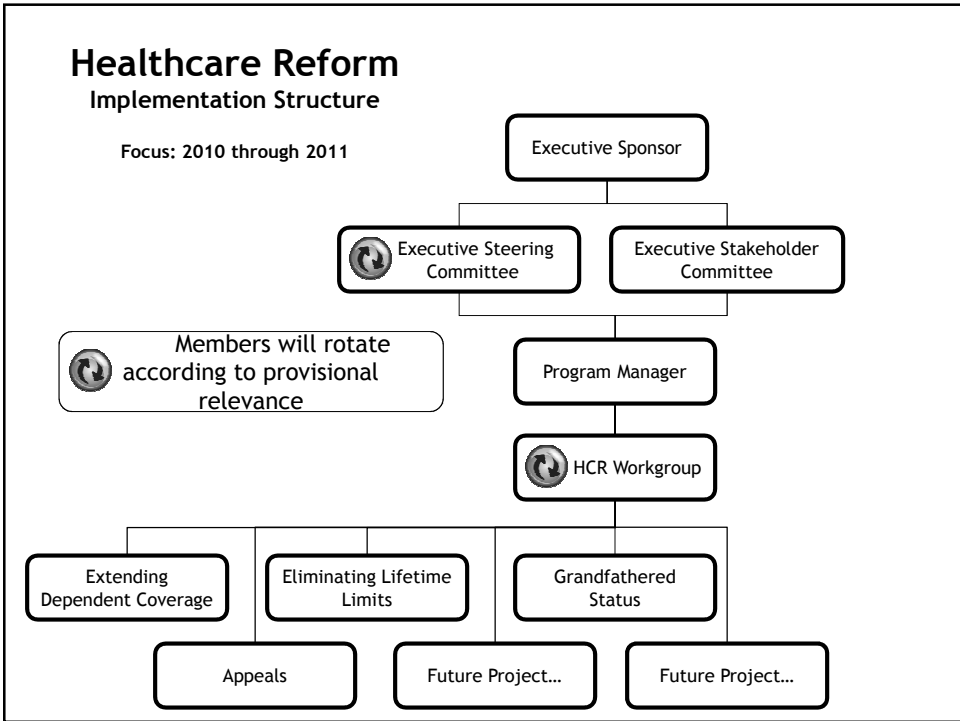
Healthcare Reform
Implementation Structure

Focus: 2010 through 2011

Executive Sponsor

Executive Steering Committee

Executive Stakeholder Committee

Members will rotate according to provisional relevance

Program Manager

HCR Workgroup

Extending Dependent Coverage

Eliminating Lifetime Limits

Grandfathered Status

Appeals

Future Project…

Future Project…